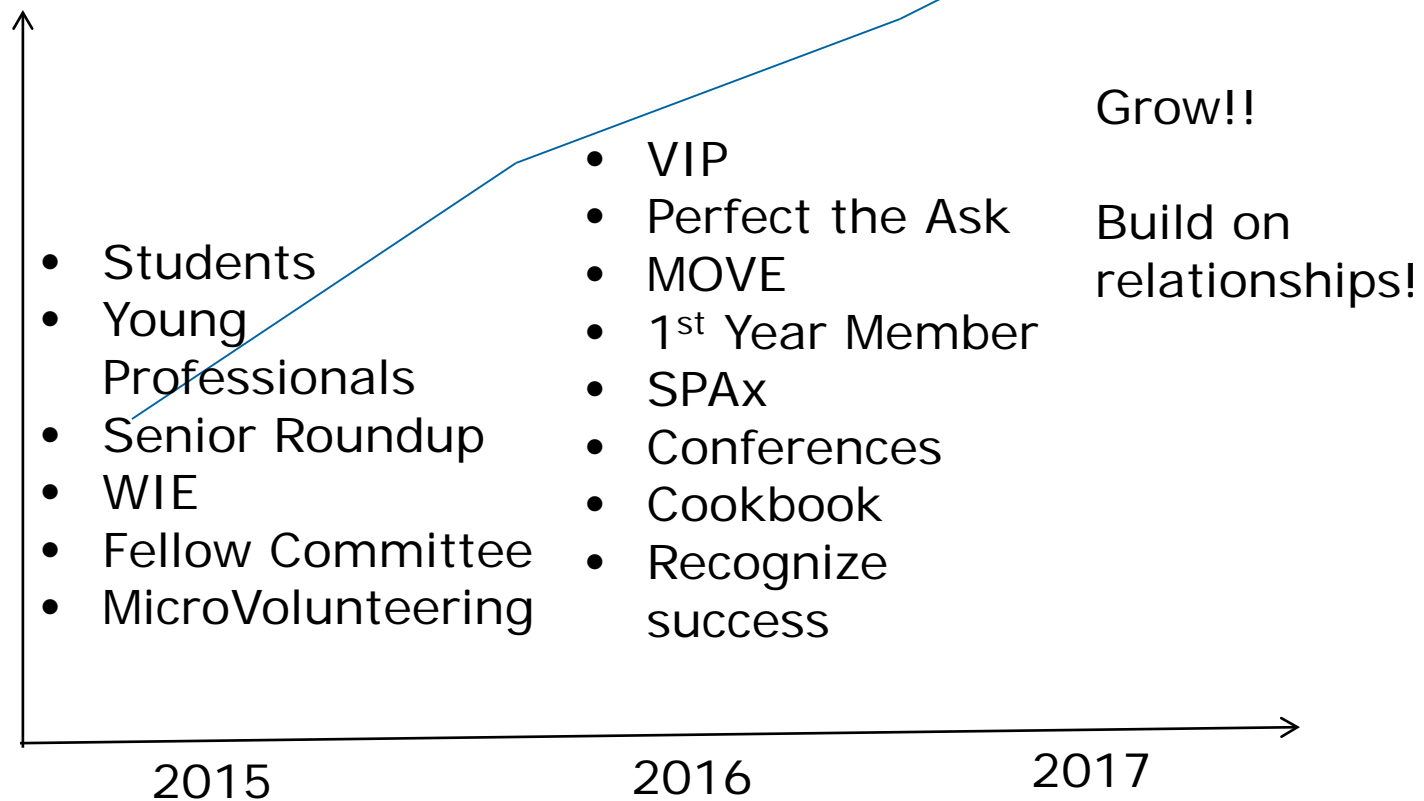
- Students
- Young Professionals
- Senior Roundup
- WIE
- Fellow Committee
- MicroVolunteering

- VIP
- Perfect the Ask
- MOVE
- 1$^{st}$ Year Member
- SPAx
- Conferences
- Cookbook
- Recognize success

Grow!!

Build on relationships!

2015

2016

2017